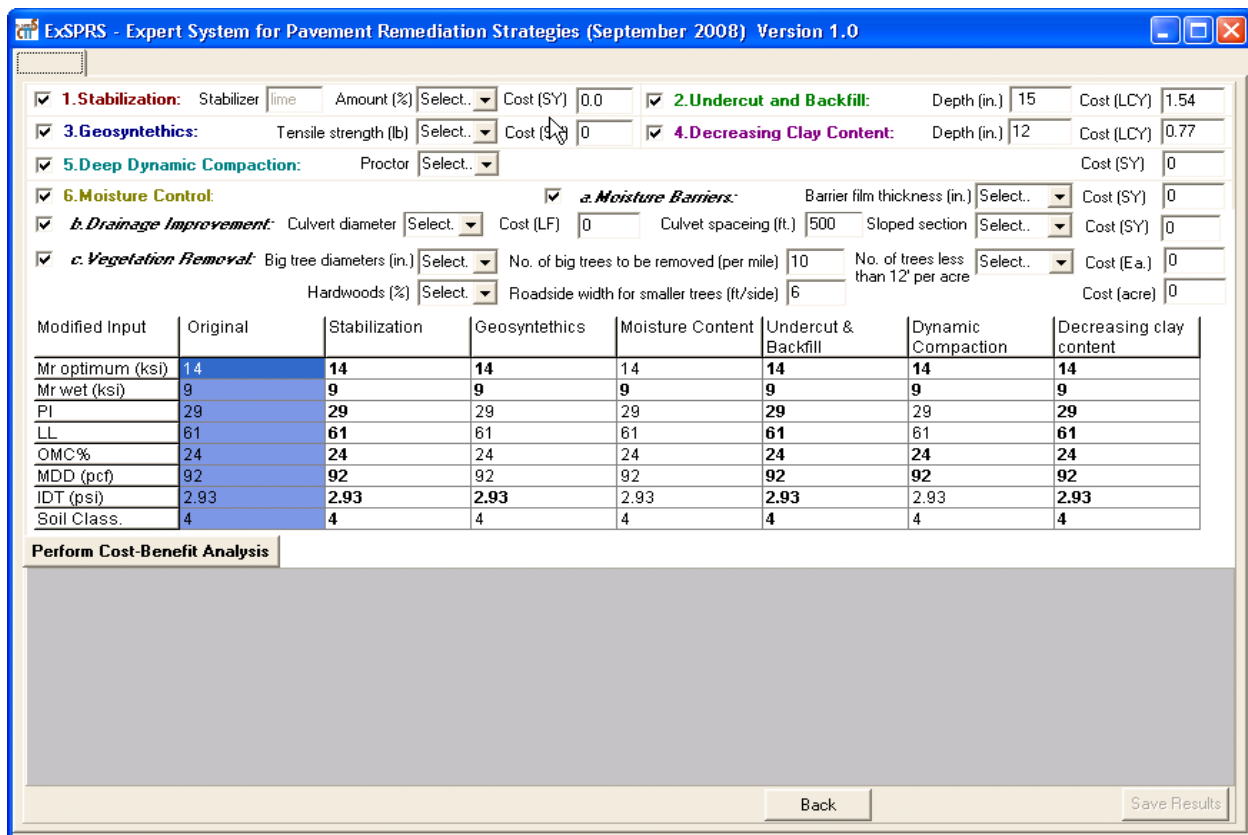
ExSPRS - Expert System for Pavement Remediation Strategies (September 2008) Version 1.0

1.Stabilization: Stabilizer lime Amount (%) Select.. Cost (SY) 0.0
2.Undercut and Backfill: Depth (in.) 15 Cost (LCY) 1.54
3.Geosynthetics: Tensile strength (lb) Select.. Cost (S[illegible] 0
4.Decreasing Clay Content: Depth (in.) 12 Cost (LCY) 0.77
5.Deep Dynamic Compaction: Proctor Select.. Cost (SY) 0
6.Moisture Control:
a.Moisture Barriers: Barrier film thickness (in.) Select.. Cost (SY) 0
b.Drainage Improvement: Culvert diameter Select. Cost (LF) 0 Culvet spaceing (ft.) 500 Sloped section Select.. Cost (SY) 0
c.Vegetation Removal: Big tree diameters (in.) Select.. No. of big trees to be removed (per mile) 10 No. of trees less than 12' per acre Select.. Cost (Ea.) 0
Hardwoods (%) Select.. Roadside width for smaller trees (ft/side) 6 Cost (acre) 0

| Modified Input | Original | Stabilization | Geosynthetics | Moisture Content | Undercut & Backfill | Dynamic Compaction | Decreasing clay content |
|---|---|---|---|---|---|---|---|
| Mr optimum (ksi) | 14 | 14 | 14 | 14 | 14 | 14 | 14 |
| Mr wet (ksi) | 9 | 9 | 9 | 9 | 9 | 9 | 9 |
| PI | 29 | 29 | 29 | 29 | 29 | 29 | 29 |
| LL | 61 | 61 | 61 | 61 | 61 | 61 | 61 |
| OMC% | 24 | 24 | 24 | 24 | 24 | 24 | 24 |
| MDD (pcf) | 92 | 92 | 92 | 92 | 92 | 92 | 92 |
| IDT (psi) | 2.93 | 2.93 | 2.93 | 2.93 | 2.93 | 2.93 | 2.93 |
| Soil Class. | 4 | 4 | 4 | 4 | 4 | 4 | 4 |

Perform Cost-Benefit Analysis

Back
Save Results